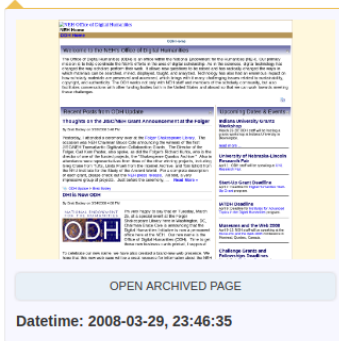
NEH Office of Digital Humanities

ODH Home

Welcome to the NEH's Office of Digital Humanities

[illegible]

Recent Posts from ODH Updates

Thoughts on the 2008 New Grant Announcement at the Folger

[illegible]

ODH is Now ODH

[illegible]

ODH

Upcoming Dates & Events

Indiana University Grants Workshop

University of Nebraska-Lincoln Workshop

Start-Up Grant Deadline

NEH Grant Deadlines

Museums and the Web 2008

Challenge Grants and Fellowships Deadlines

OPEN ARCHIVED PAGE

Datetime: 2008-03-29, 23:46:35